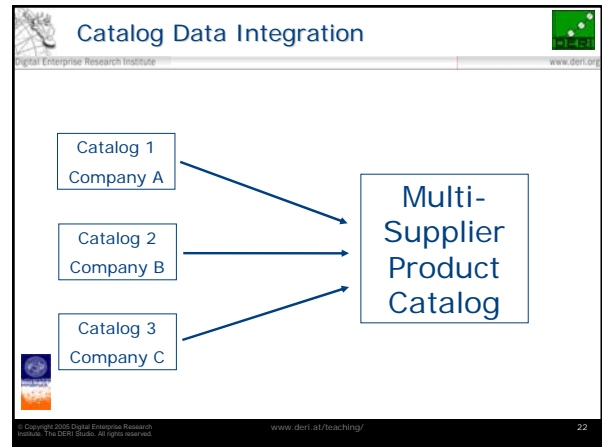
Catalog Data Integration

Digital Enterprise Research Institute

www.deri.org

DERI

Catalog 1
Company A

Catalog 2
Company B

Catalog 3
Company C

Multi-Supplier Product Catalog

© Copyright 2005 Digital Enterprise Research Institute. The DERI Studio. All rights reserved.

www.deri.at/teaching/

22